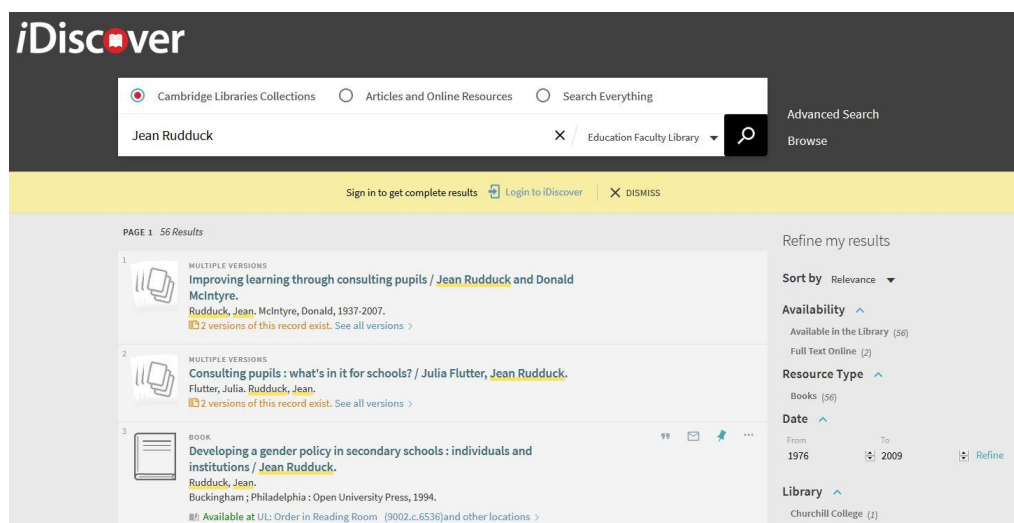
iDiscover

Cambridge Libraries Collections
Articles and Online Resources
Search Everything

Jean Rudduck
Education Faculty Library

Advanced Search
Browse

Sign in to get complete results
Login to iDiscover
DISMISS

PAGE 1 56 Results

1
MULTIPLE VERSIONS
Improving learning through consulting pupils / Jean Rudduck and Donald McIntyre.
Rudduck, Jean. McIntyre, Donald, 1937-2007.
2 versions of this record exist. See all versions

2
MULTIPLE VERSIONS
Consulting pupils : what's in it for schools? / Julia Flutter, Jean Rudduck.
Flutter, Julia. Rudduck, Jean.
2 versions of this record exist. See all versions

3
BOOK
Developing a gender policy in secondary schools : individuals and institutions / Jean Rudduck.
Rudduck, Jean.
Buckingham ; Philadelphia : Open University Press, 1994.
Available at UL: Order in Reading Room (9002.c.6536)and other locations

Refine my results

Sort by Relevance

Availability
Available in the Library (56)
Full Text Online (2)

Resource Type
Books (56)

Date
From
1976
To
2009
Refine

Library
Churchill College (1)